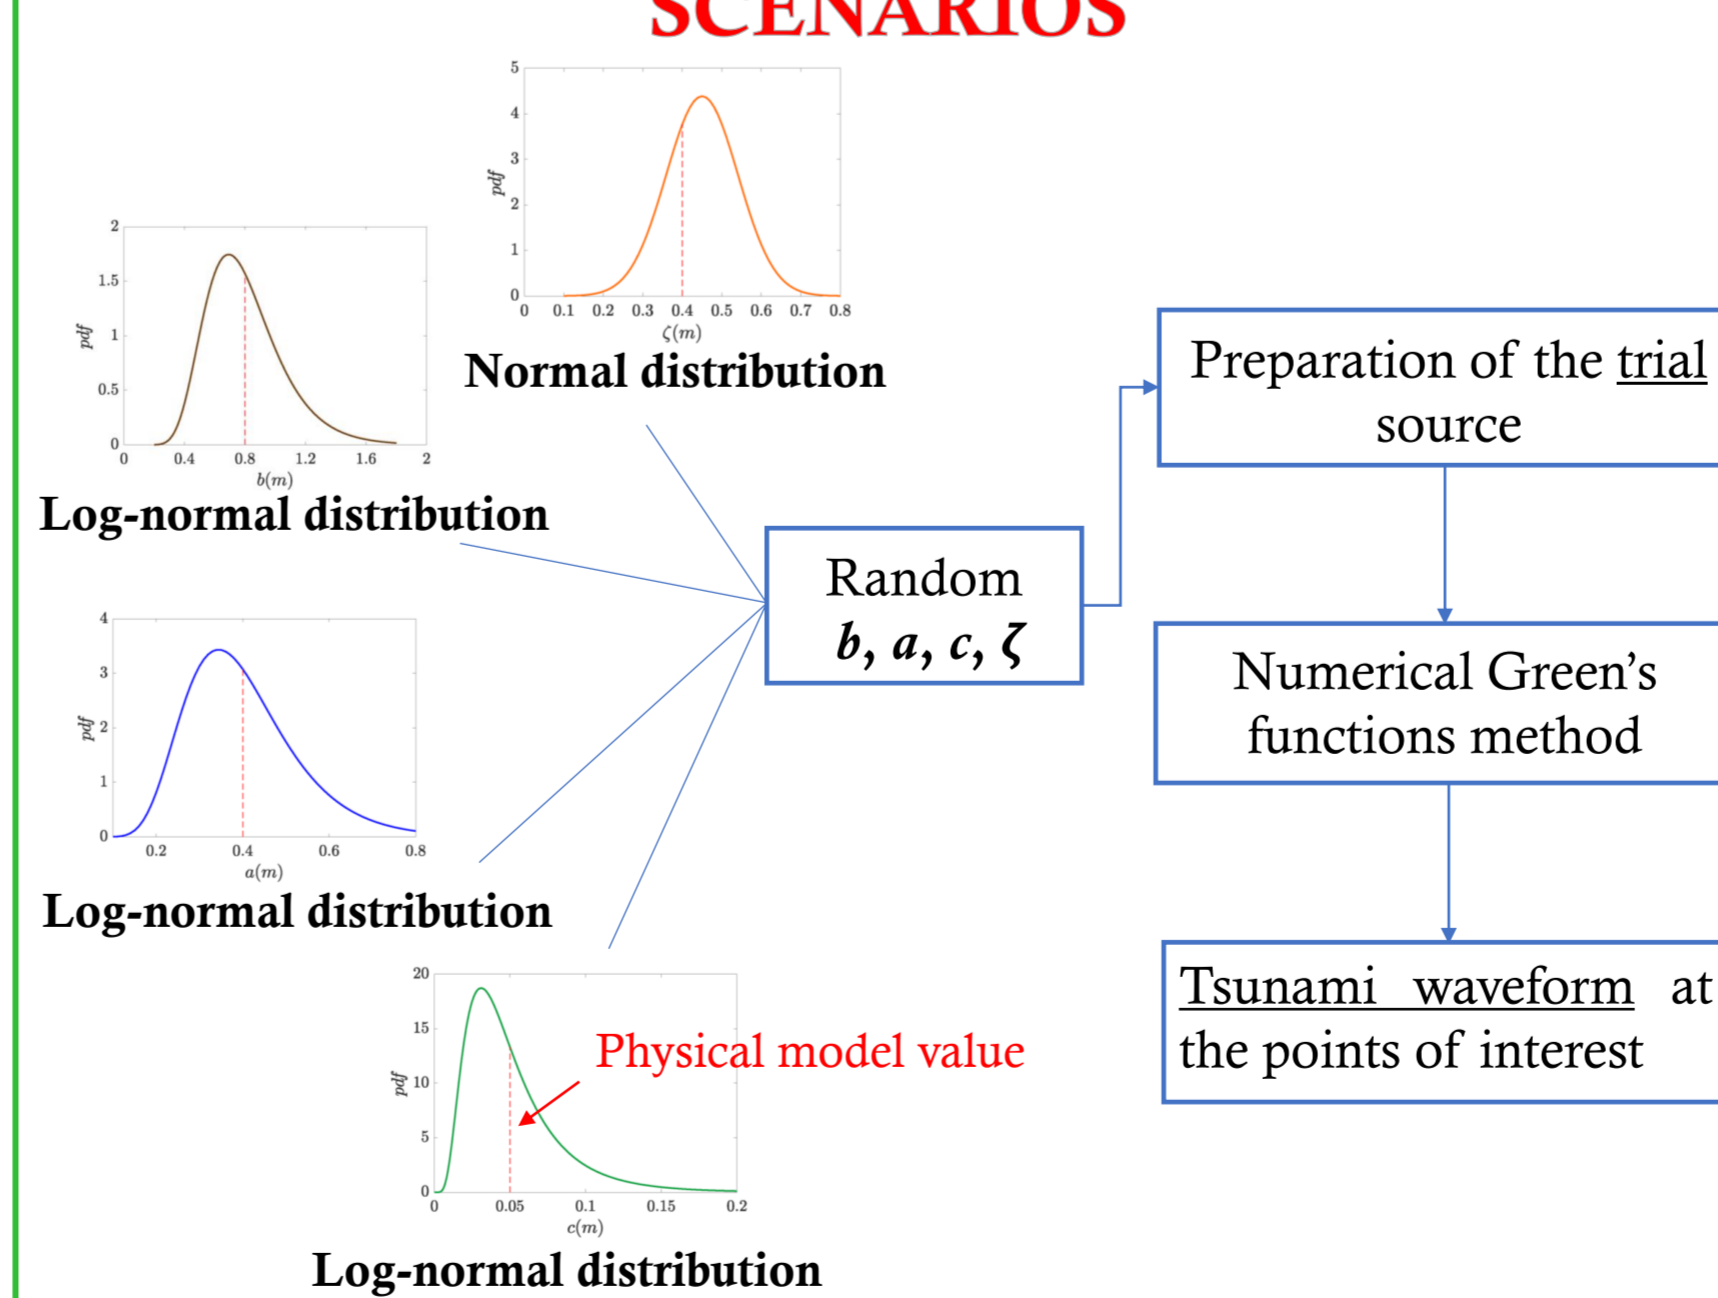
SCENARIOS

5
4
3
2
1
0
pdf
0 0.1 0.2 0.3 0.4 0.5 0.6 0.7 0.8
$\zeta(m)$
Normal distribution

2
1.5
1
0.5
0
pdf
0 0.4 0.8 1.2 1.6 2
$b(m)$
Log-normal distribution

4
3
2
1
0
pdf
0.2 0.4 0.6 0.8
$a(m)$
Log-normal distribution

20
15
10
5
0
pdf
0 0.05 0.1 0.15 0.2
$c(m)$
Physical model value
Log-normal distribution

Random
$b$, $a$, $c$, $\zeta$

Preparation of the trial source

Numerical Green's functions method

Tsunami waveform at the points of interest